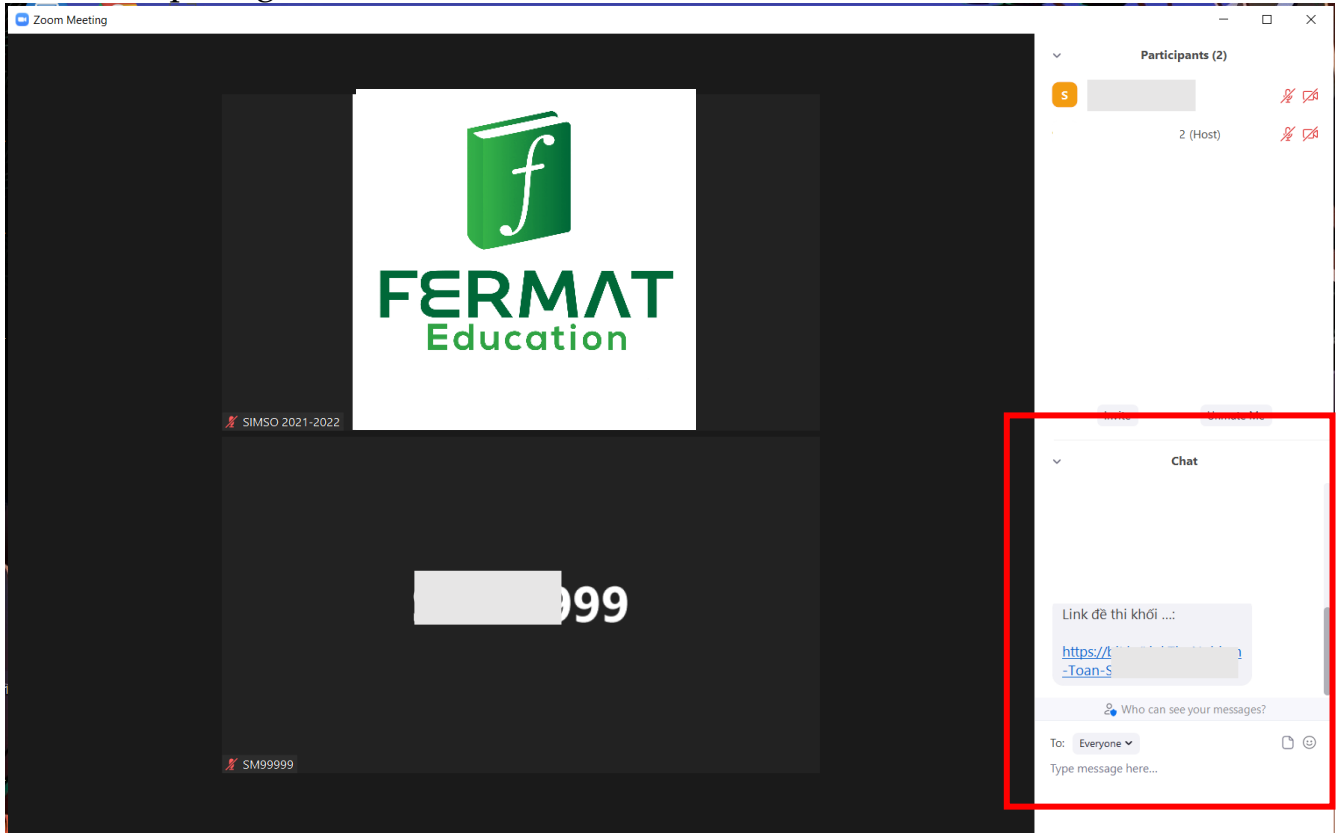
Zoom Meeting

FERMAT
Education

SIMSO 2021-2022

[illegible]99

SM99999

Participants (2)

S

2 (Host)

Invite Unmute Me

Chat

Link đề thi khối ...:

https://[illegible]
-Toan-S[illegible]

Who can see your messages?

To: Everyone

Type message here...